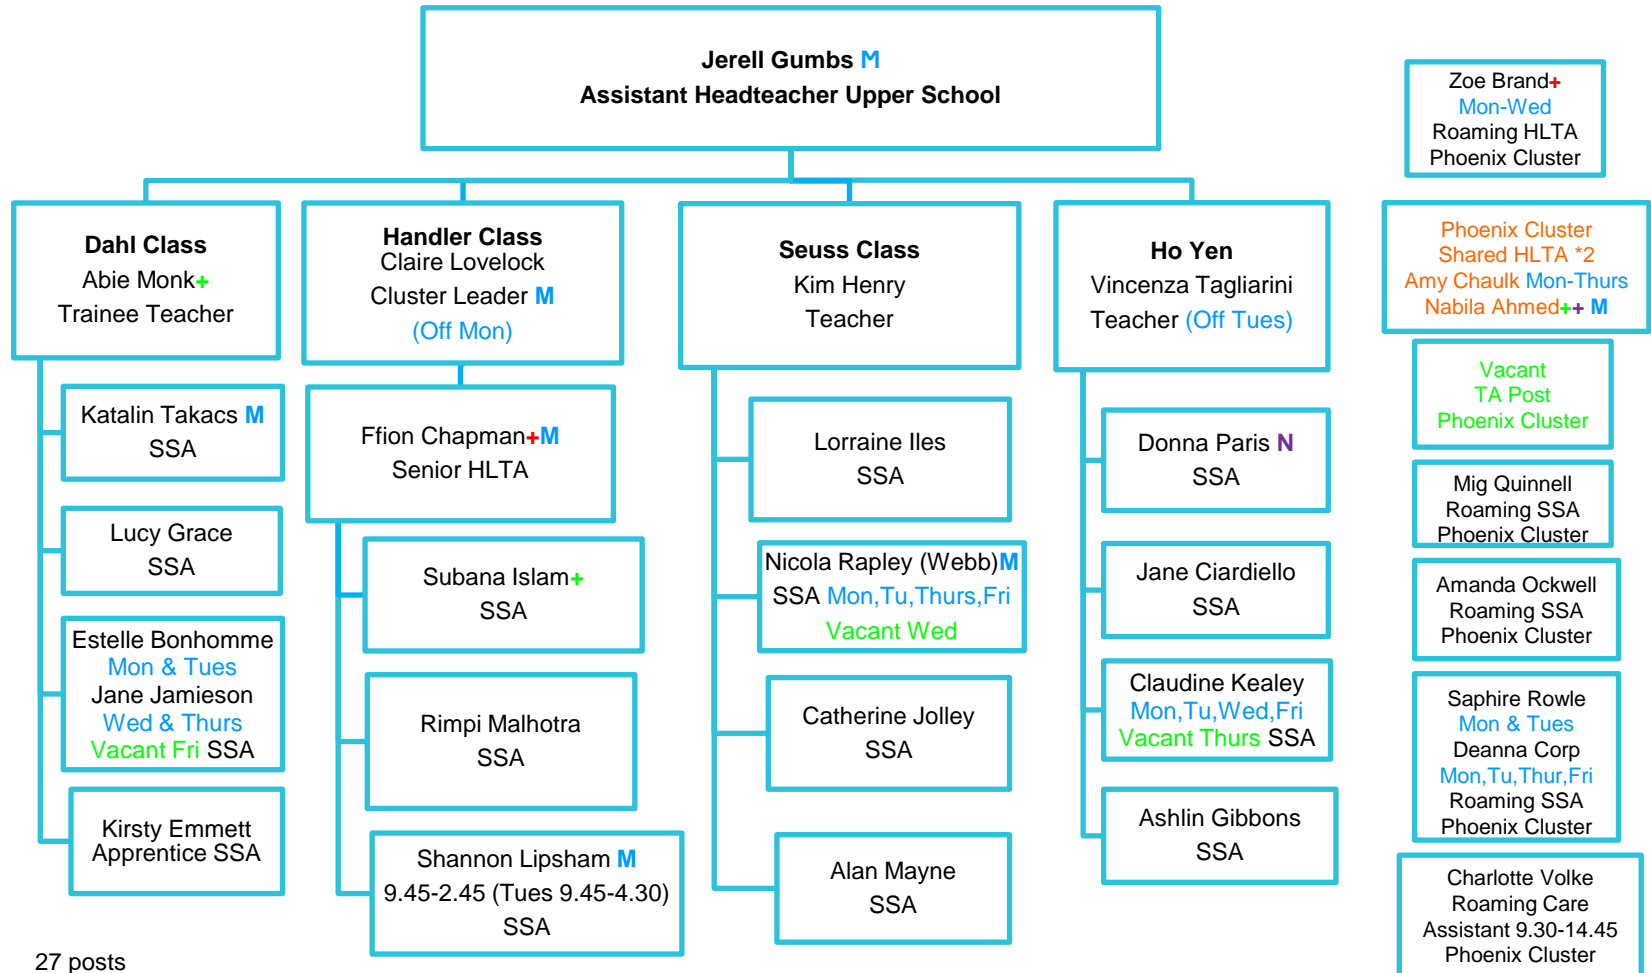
Jerell Gumbs M
Assistant Headteacher Upper School

Zoe Brand+
Mon-Wed
Roaming HLTA
Phoenix Cluster

Dahl Class
Abie Monk+
Trainee Teacher

Katalin Takacs M
SSA

Lucy Grace
SSA

Estelle Bonhomme
Mon & Tues
Jane Jamieson
Wed & Thurs
Vacant Fri SSA

Kirsty Emmett
Apprentice SSA

Handler Class
Claire Lovelock
Cluster Leader M
(Off Mon)

Ffion Chapman+M
Senior HLTA

Subana Islam+
SSA

Rimpi Malhotra
SSA

Shannon Lipsham M
9.45-2.45 (Tues 9.45-4.30)
SSA

Seuss Class
Kim Henry
Teacher

Lorraine Iles
SSA

Nicola Rapley (Webb)M
SSA Mon,Tu,Thurs,Fri
Vacant Wed

Catherine Jolley
SSA

Alan Mayne
SSA

Ho Yen
Vincenza Tagliarini
Teacher (Off Tues)

Donna Paris N
SSA

Jane Ciardiello
SSA

Claudine Kealey
Mon,Tu,Wed,Fri
Vacant Thurs SSA

Ashlin Gibbons
SSA

Phoenix Cluster
Shared HLTA *2
Amy Chaulk Mon-Thurs
Nabila Ahmed++ M

Vacant
TA Post
Phoenix Cluster

Mig Quinnell
Roaming SSA
Phoenix Cluster

Amanda Ockwell
Roaming SSA
Phoenix Cluster

Saphire Rowle
Mon & Tues
Deanna Corp
Mon,Tu,Thur,Fri
Roaming SSA
Phoenix Cluster

Charlotte Volke
Roaming Care
Assistant 9.30-14.45
Phoenix Cluster

27 posts